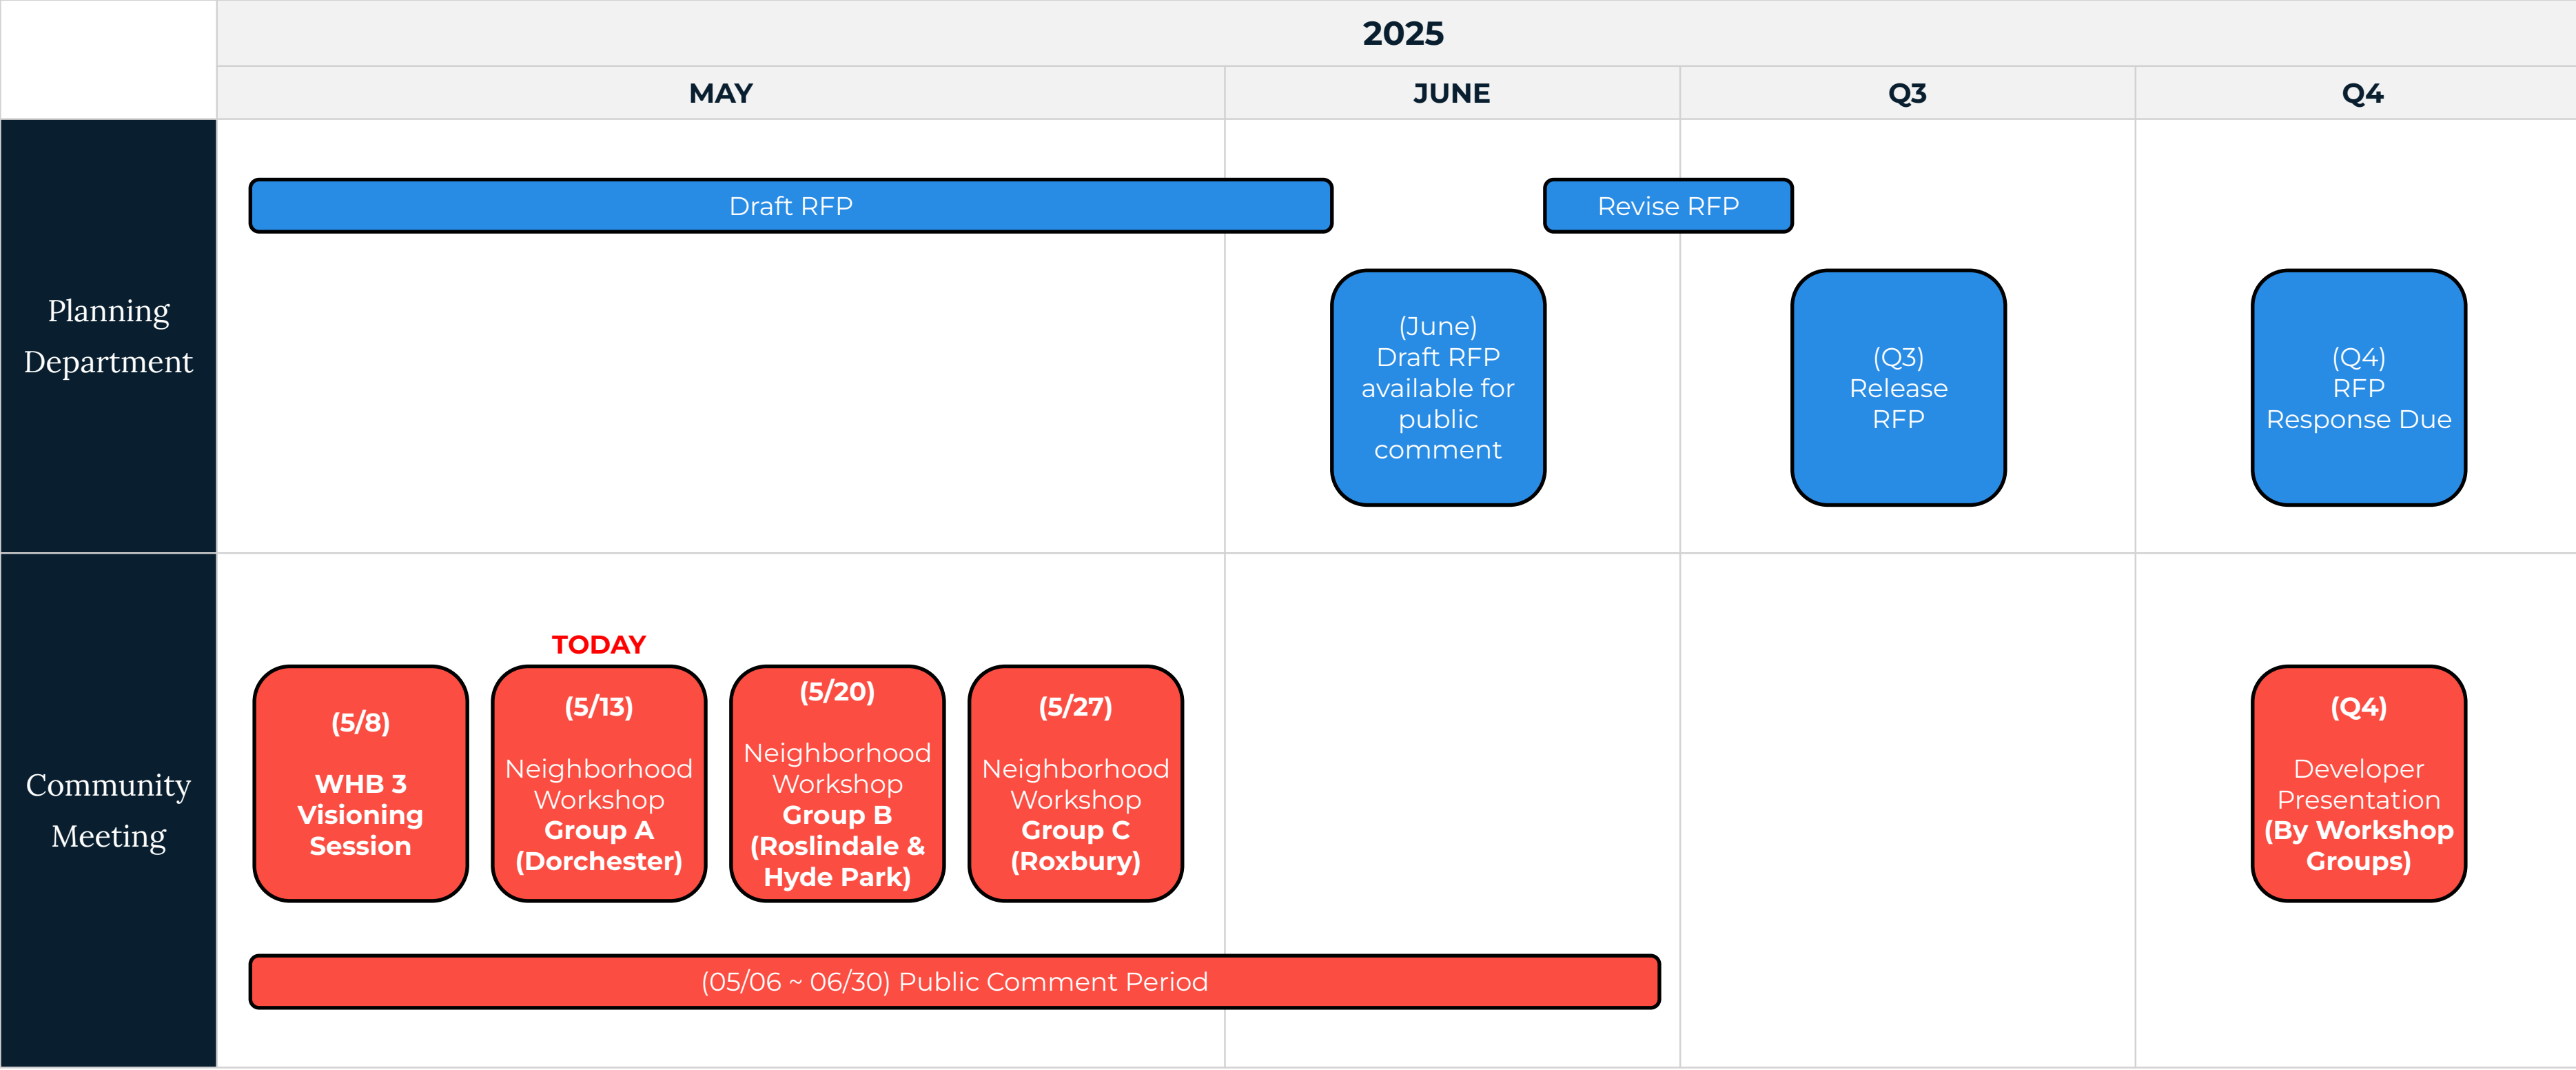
2025

MAY

JUNE

Q3

Q4

Planning Department

Draft RFP

Revise RFP

(June) Draft RFP available for public comment

(Q3) Release RFP

(Q4) RFP Response Due

Community Meeting

TODAY

(5/8) WHB 3 Visioning Session

(5/13) Neighborhood Workshop Group A (Dorchester)

(5/20) Neighborhood Workshop Group B (Roslindale & Hyde Park)

(5/27) Neighborhood Workshop Group C (Roxbury)

(Q4) Developer Presentation (By Workshop Groups)

(05/06 ~ 06/30) Public Comment Period